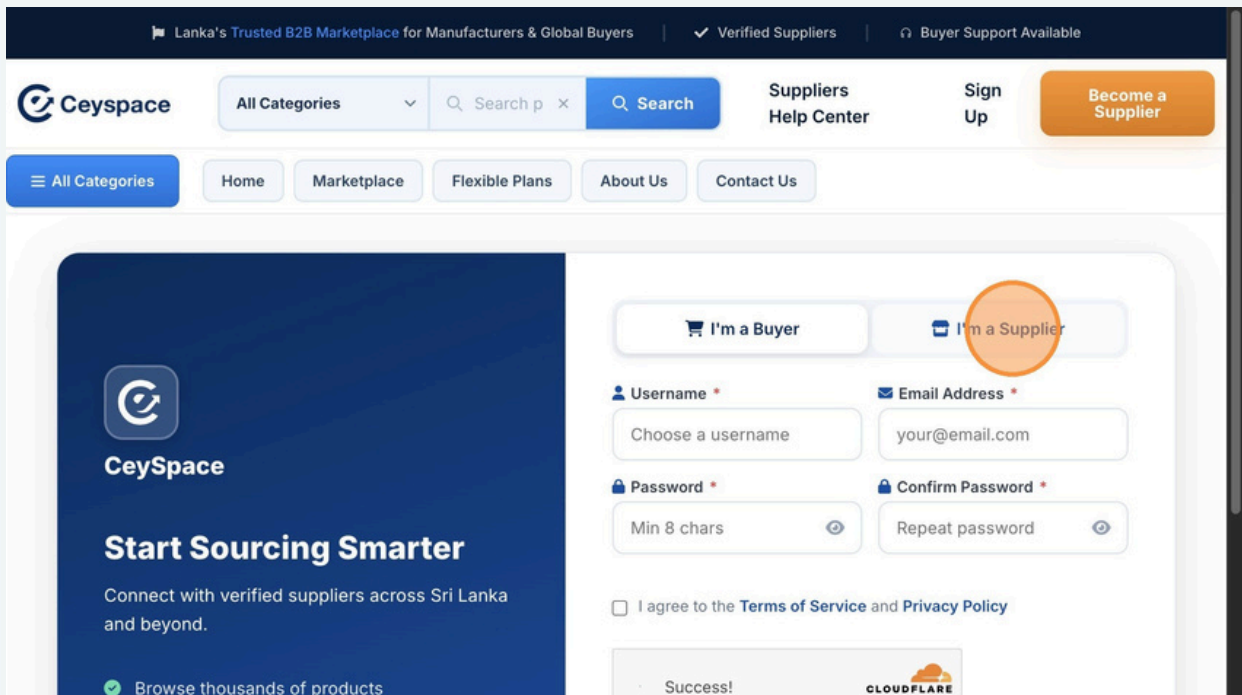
Lanka's Trusted B2B Marketplace for Manufacturers & Global Buyers | Verified Suppliers | Buyer Support Available

Ceyspace

All Categories

Search p

Search

Suppliers Help Center

Sign Up

Become a Supplier

All Categories

Home

Marketplace

Flexible Plans

About Us

Contact Us

CeySpace

Start Sourcing Smarter

Connect with verified suppliers across Sri Lanka and beyond.

Browse thousands of products

I'm a Buyer

I'm a Supplier

Username *

Choose a username

Email Address *

your@email.com

Password *

Min 8 chars

Confirm Password *

Repeat password

I agree to the Terms of Service and Privacy Policy

Success!

CLOUDFLARE